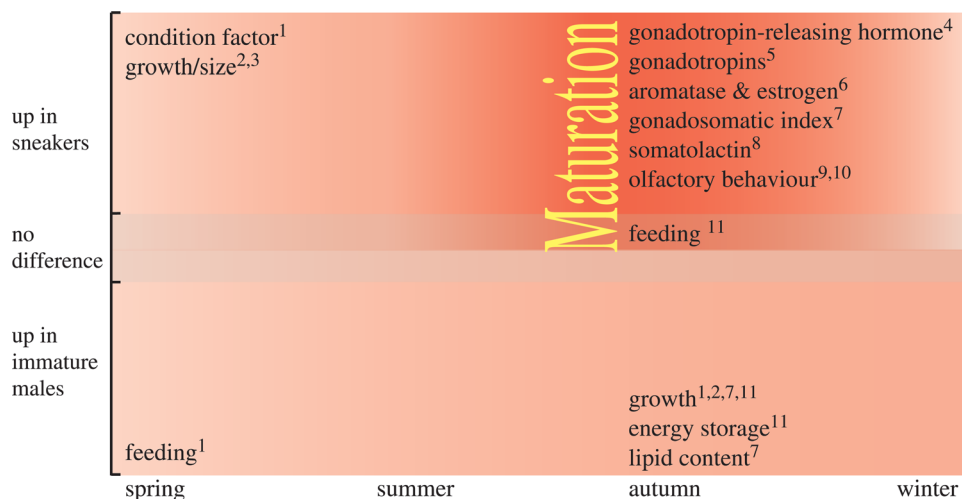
up in sneakers

no difference

up in immature males

condition factor$^{1}$
growth/size$^{2,3}$

Maturation

gonadotropin-releasing hormone$^{4}$
gonadotropins$^{5}$
aromatase & estrogen$^{6}$
gonadosomatic index$^{7}$
somatolactin$^{8}$
olfactory behaviour$^{9,10}$

feeding $^{11}$

growth$^{1,2,7,11}$
energy storage$^{11}$
lipid content$^{7}$

feeding$^{1}$

spring summer autumn winter